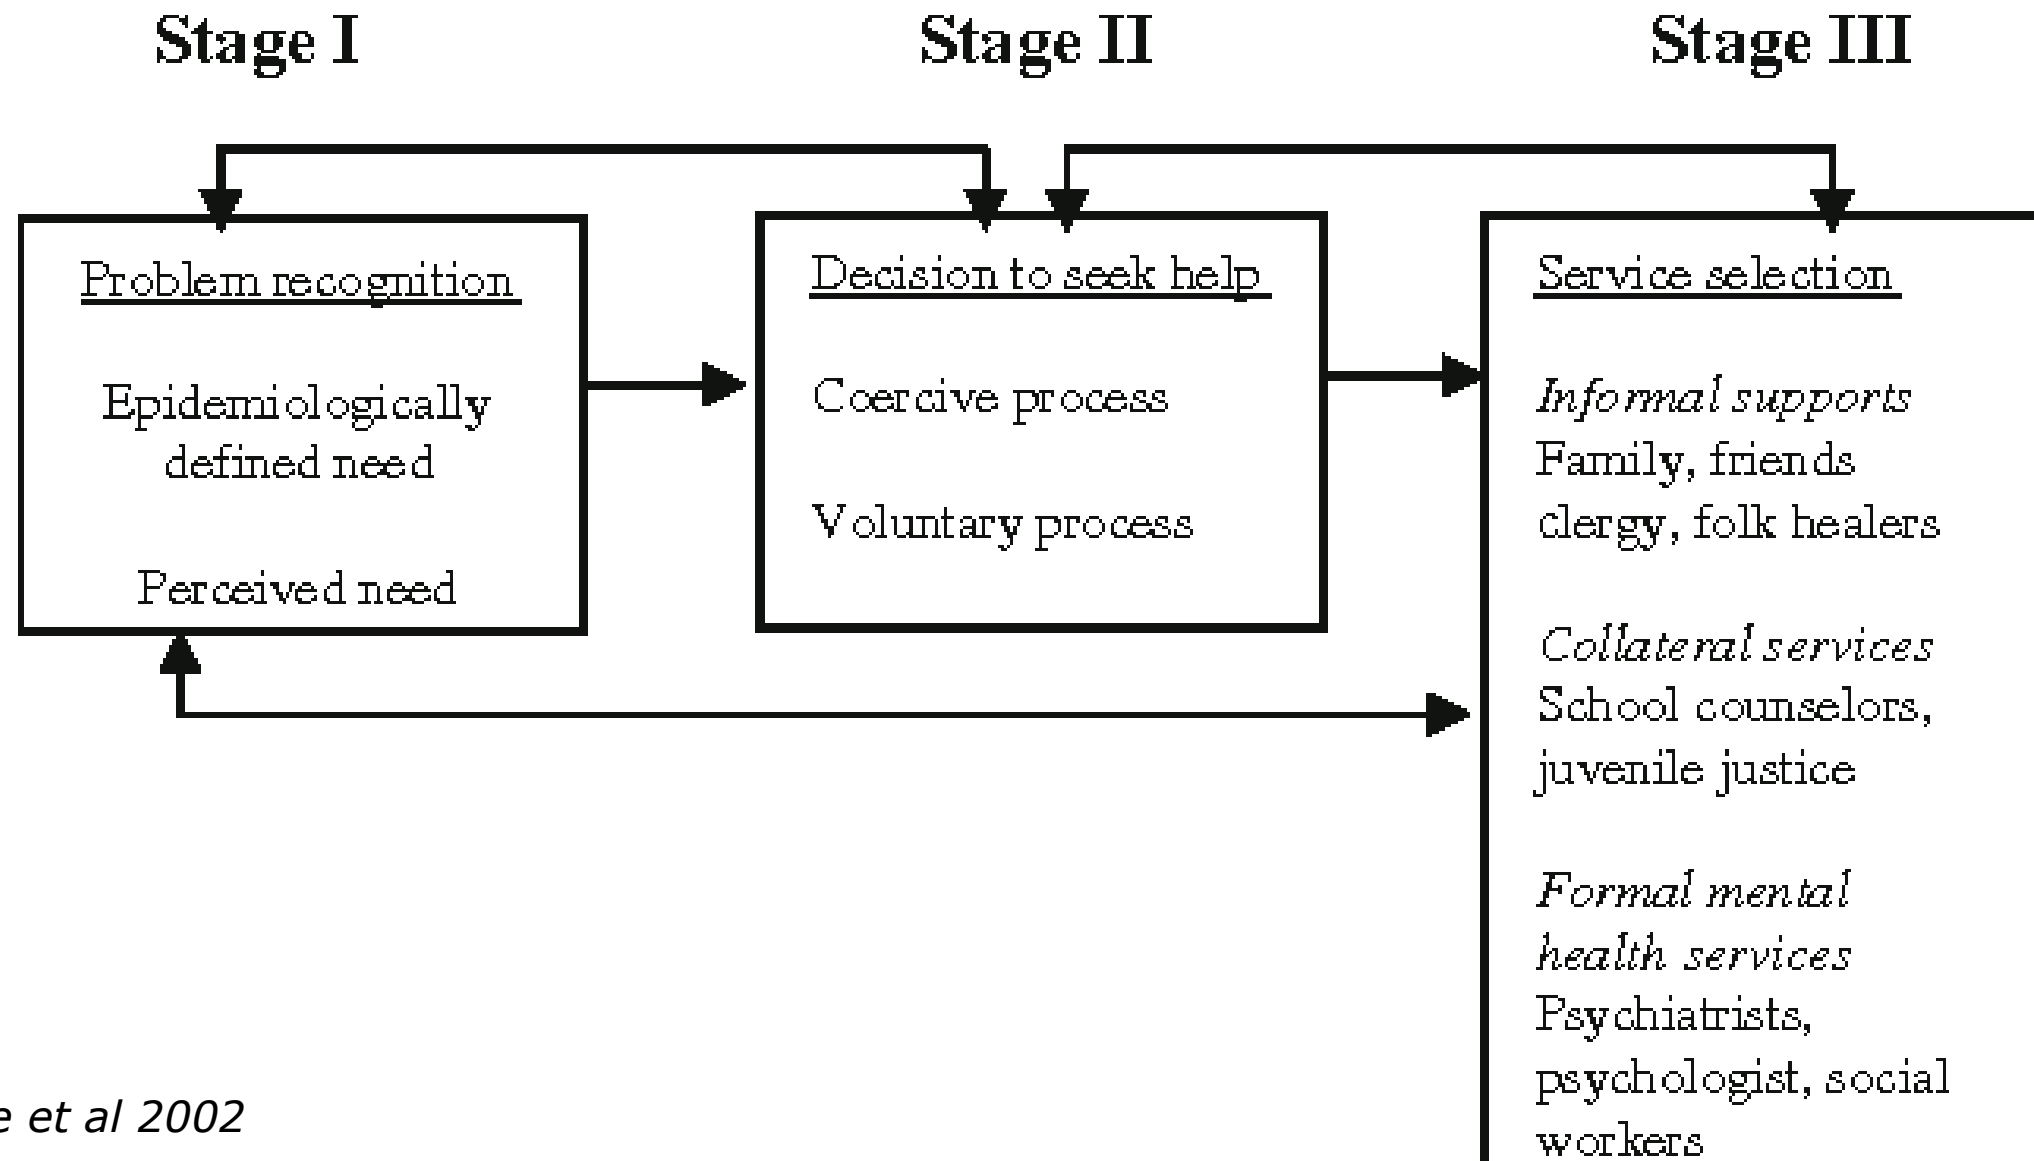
Stage I

Stage II

Stage III

Problem recognition

Epidemiologically defined need

Perceived need

Decision to seek help

Coercive process

Voluntary process

Service selection

*Informal supports*
Family, friends clergy, folk healers

*Collateral services*
School counselors, juvenile justice

*Formal mental health services*
Psychiatrists, psychologist, social workers

e et al 2002